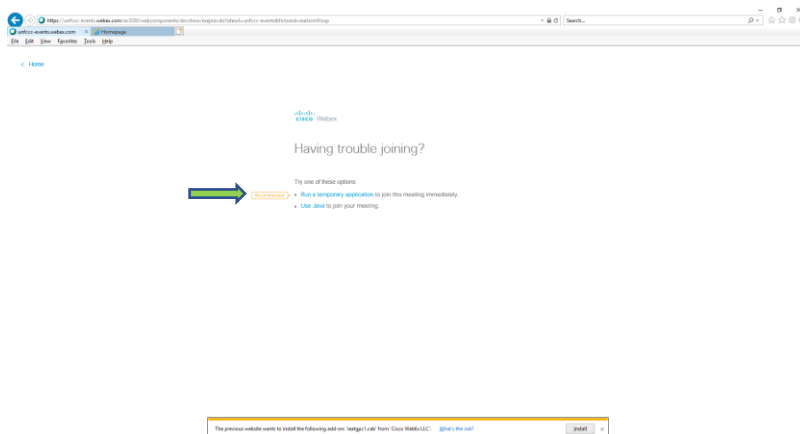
https://unfccc-events.webex.com/ec3200/webcomponents/docshow/webjoin.do?siteurl=unfccc-events&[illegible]
Search...

unfccc-events.webex.com
Homepage

File Edit View Favorites Tools Help

< Home

cisco Webex

Having trouble joining?

Try one of these options:

Recommended

• Run a temporary application to join this meeting immediately.

• Use Java to join your meeting.

The previous website wants to install the following add-on: 'meetgpc1.cab' from 'Cisco WebEx LLC'. What's the risk?

Install

×